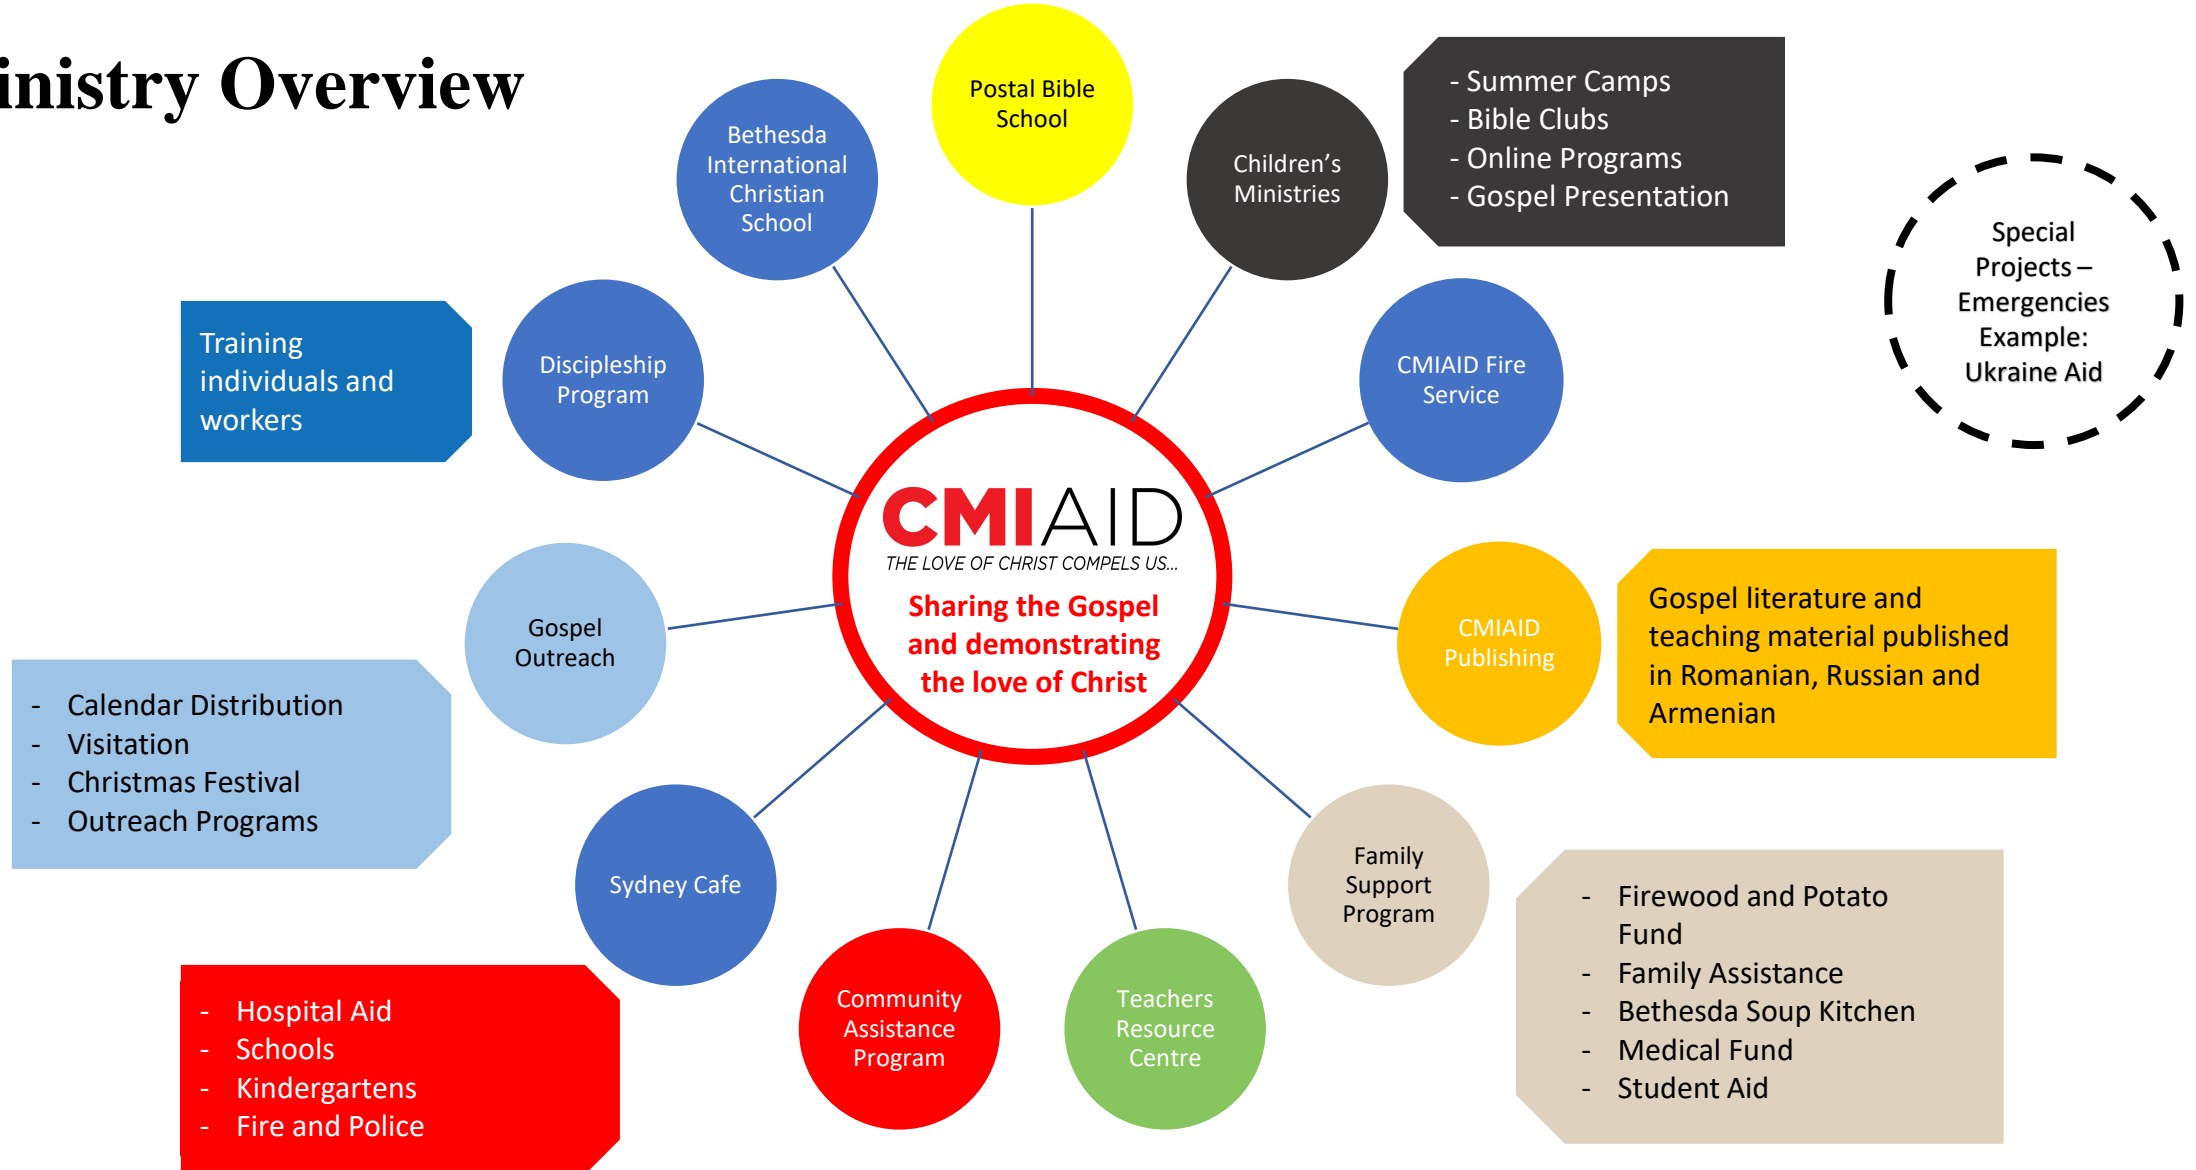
inistry Overview

Postal Bible School

Bethesda International Christian School

Children's Ministries

- Summer Camps
- Bible Clubs
- Online Programs
- Gospel Presentation

Special Projects – Emergencies Example: Ukraine Aid

Training individuals and workers

Discipleship Program

CMIAID Fire Service

CMIAID
THE LOVE OF CHRIST COMPELS US...
Sharing the Gospel and demonstrating the love of Christ

Gospel Outreach

CMIAID Publishing

Gospel literature and teaching material published in Romanian, Russian and Armenian

- Calendar Distribution
- Visitation
- Christmas Festival
- Outreach Programs

Sydney Cafe

Family Support Program

- Firewood and Potato Fund
- Family Assistance
- Bethesda Soup Kitchen
- Medical Fund
- Student Aid

Community Assistance Program

Teachers Resource Centre

- Hospital Aid
- Schools
- Kindergartens
- Fire and Police